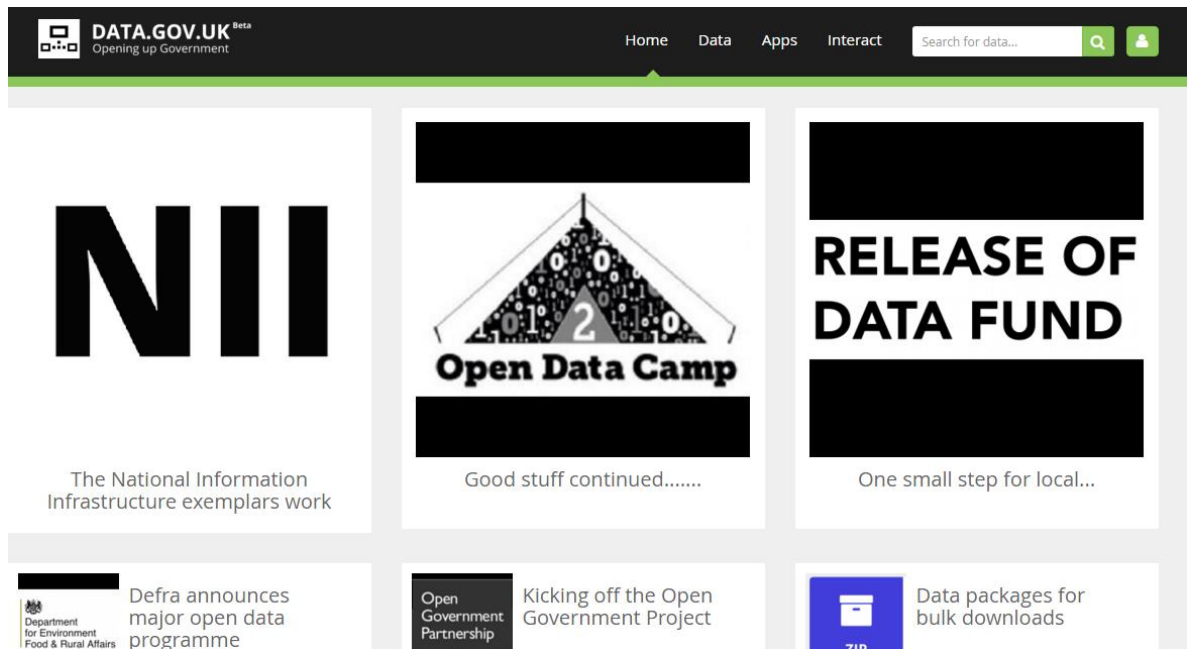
DATA.GOV.UK Beta
Opening up Government

Home Data Apps Interact Search for data...

NII

The National Information Infrastructure exemplars work

2
Open Data Camp

Good stuff continued.......

RELEASE OF DATA FUND

One small step for local...

Department for Environment Food & Rural Affairs

Defra announces major open data programme

Open Government Partnership

Kicking off the Open Government Project

ZIP

Data packages for bulk downloads